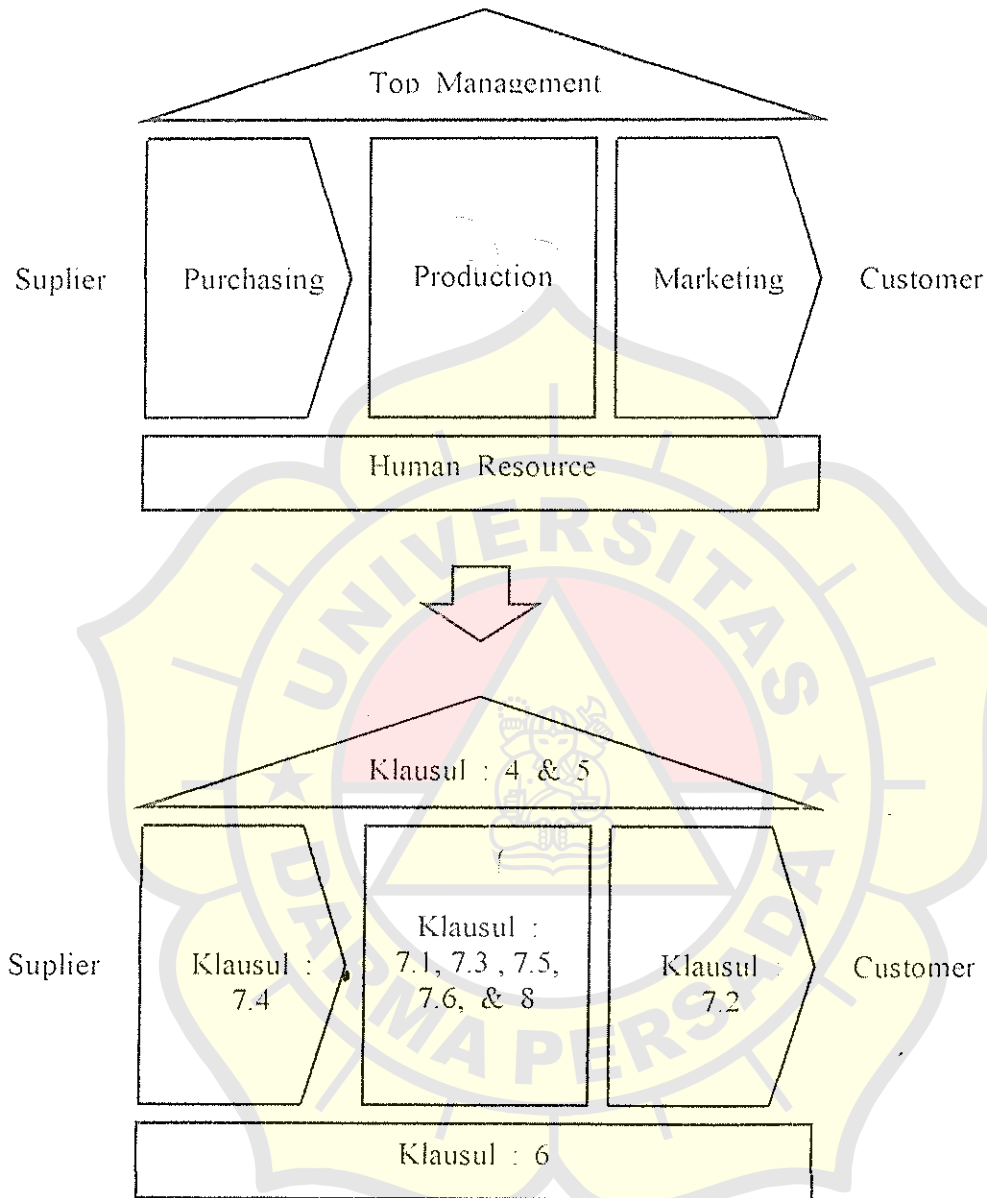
Top Management

Suplier

Purchasing

Production

Marketing

Customer

Human Resource

UNIVERSITAS DARMA PERSADA

Klausul : 4 & 5

Suplier

Klausul : 7.4

Klausul : 7.1, 7.3 , 7.5, 7.6, & 8

Klausul : 7.2

Customer

Klausul : 6